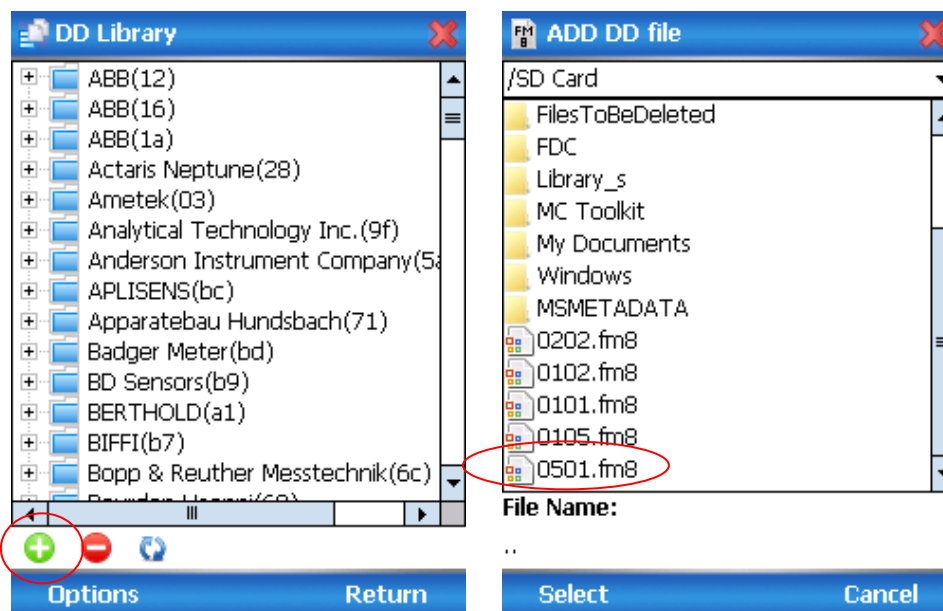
DD Library

ABB(12)
ABB(16)
ABB(1a)
Actaris Neptune(28)
Ametek(03)
Analytical Technology Inc.(9f)
Anderson Instrument Company(5a
APLISENS(bc)
Apparatebau Hundsbach(71)
Badger Meter(bd)
BD Sensors(b9)
BERTHOLD(a1)
BIFFI(b7)
Bopp & Reuther Messtechnik(6c)
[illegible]

Options
Return

ADD DD file

/SD Card

FilesToBeDeleted
FDC
Library_s
MC Toolkit
My Documents
Windows
MSMETADATA
0202.fm8
0102.fm8
0101.fm8
0105.fm8
0501.fm8

File Name:
..

Select
Cancel